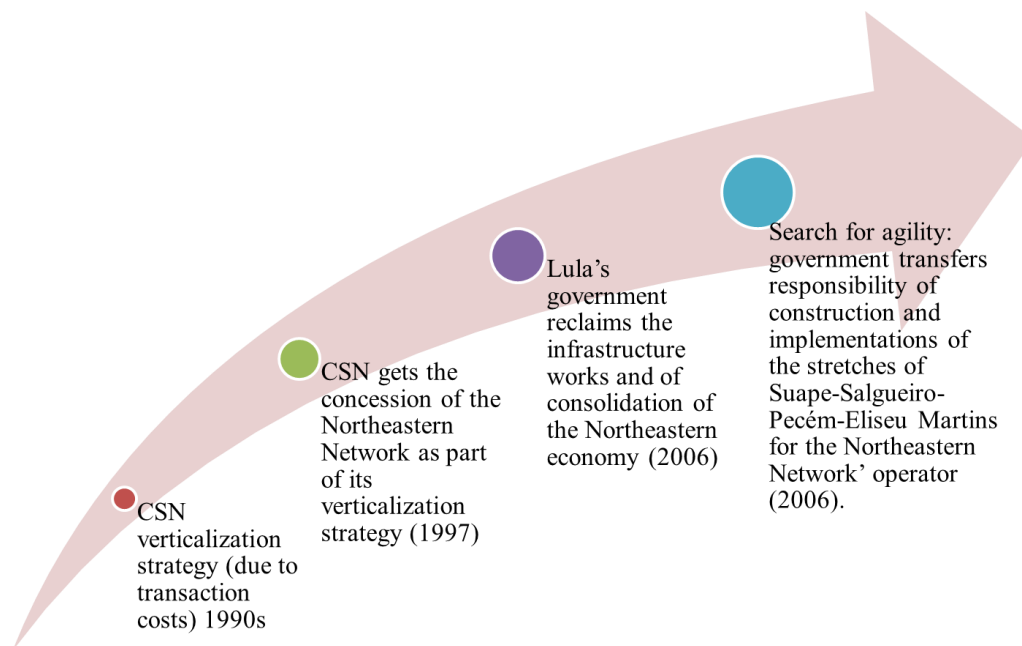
CSN verticalization strategy (due to transaction costs) 1990s

CSN gets the concession of the Northeastern Network as part of its verticalization strategy (1997)

Lula's government reclaims the infrastructure works and of consolidation of the Northeastern economy (2006)

Search for agility: government transfers responsibility of construction and implementations of the stretches of Suape-Salgueiro-Pecém-Eliseu Martins for the Northeastern Network' operator (2006).